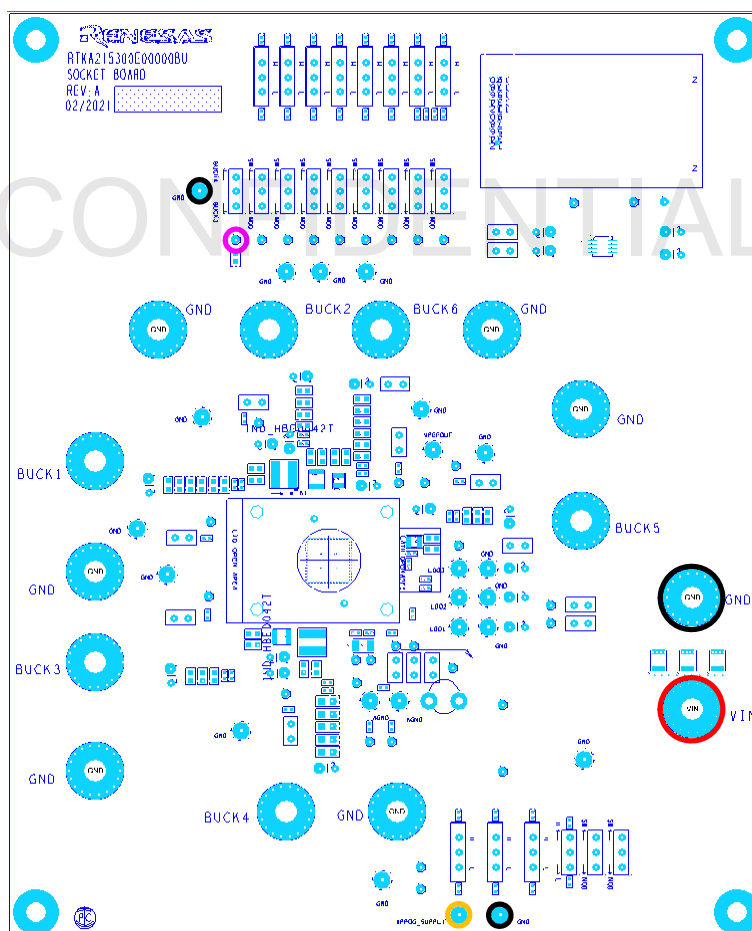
RENESAS
RTKA215303EC0000BU
SOCKET BOARD
REV: A
02/2021

CONFIDENTIAL

GND
GND
BUCK2
BUCK6
GND
GND
GND
IND_HBC0042T
VPGFOUT
GND
BUCK1
GND
BUCK5
GND
GND
GND
GND
GND
GND
BUCK3
IND_HBC0042T
GND
VIN
AGND
AGND
GND
GND
BUCK4
GND
GND
GND
PROG_SUPPLY
GND